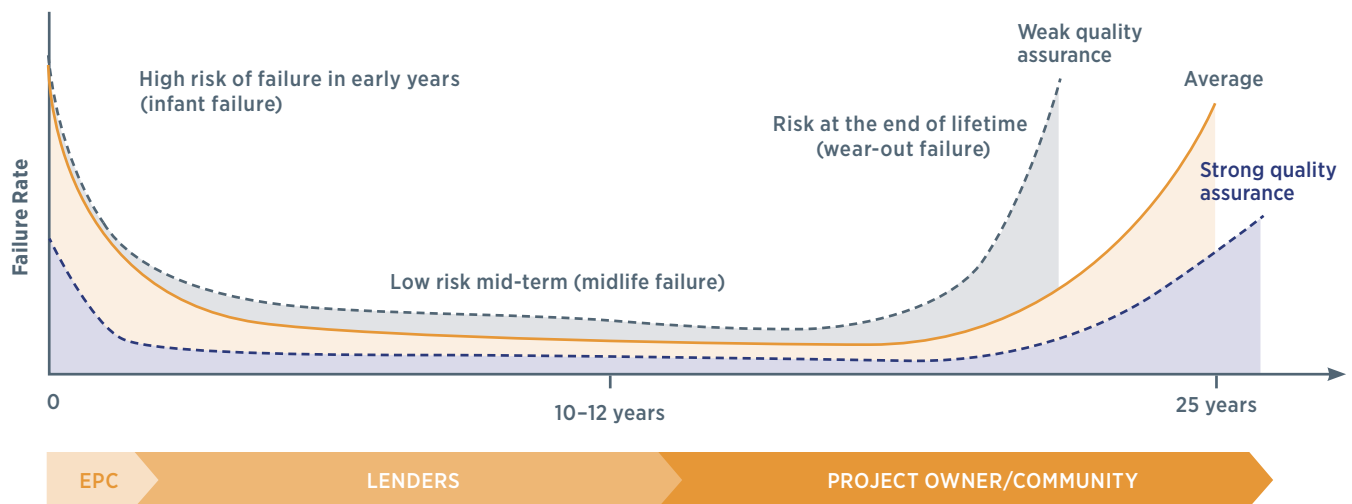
Failure Rate

High risk of failure in early years (infant failure)

Weak quality assurance

Average

Risk at the end of lifetime (wear-out failure)

Strong quality assurance

Low risk mid-term (midlife failure)

0

10–12 years

25 years

EPC

LENDERS

PROJECT OWNER/COMMUNITY